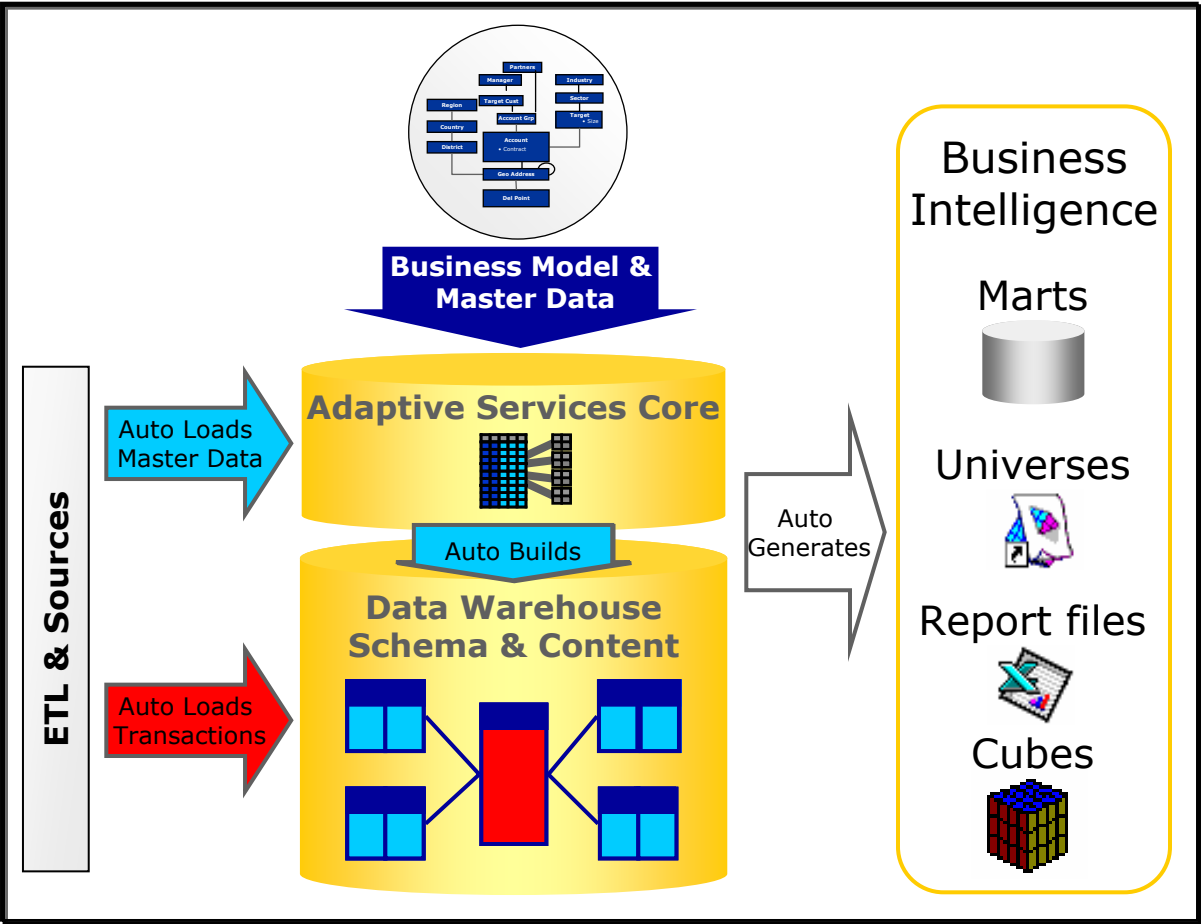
Partners
Manager
Industry
Target Cust
Sector
Region
Account Grp
Target
• Size
Country
Account
• Contract
District
Geo Address
Del Point

Business Model & Master Data

ETL & Sources

Auto Loads Master Data

Adaptive Services Core

Auto Builds

Data Warehouse Schema & Content

Auto Loads Transactions

Auto Generates

Business Intelligence

Marts

Universes

Report files

Cubes